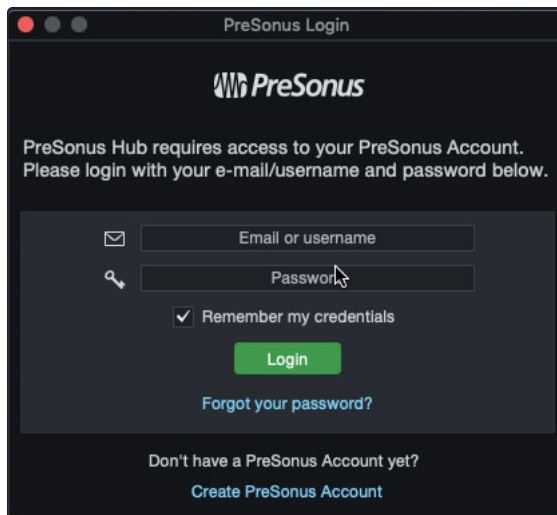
PreSonus Login

PreSonus

PreSonus Hub requires access to your PreSonus Account. Please login with your e-mail/username and password below.

Email or username

Password

Remember my credentials

Login

Forgot your password?

Don't have a PreSonus Account yet?

Create PreSonus Account